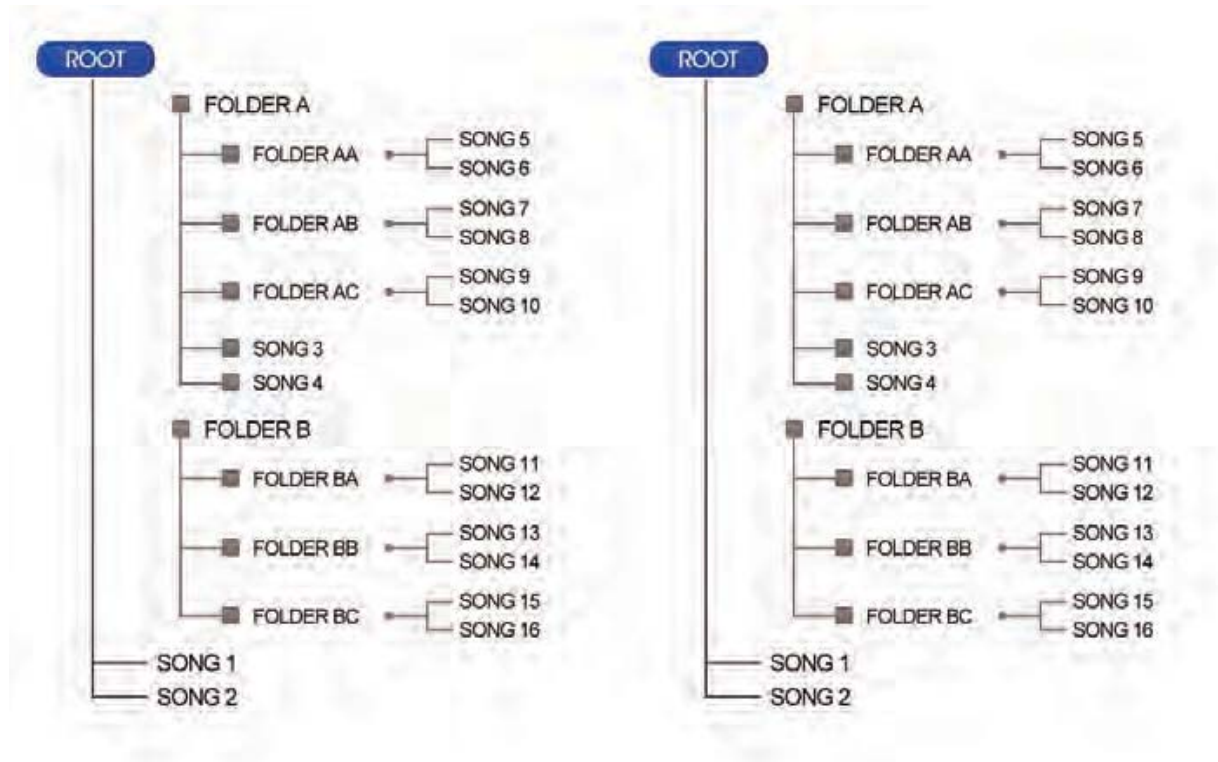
ROOT
FOLDER A
FOLDER AA
SONG 5
SONG 6
FOLDER AB
SONG 7
SONG 8
FOLDER AC
SONG 9
SONG 10
SONG 3
SONG 4
FOLDER B
FOLDER BA
SONG 11
SONG 12
FOLDER BB
SONG 13
SONG 14
FOLDER BC
SONG 15
SONG 16
SONG 1
SONG 2

ROOT
FOLDER A
FOLDER AA
SONG 5
SONG 6
FOLDER AB
SONG 7
SONG 8
FOLDER AC
SONG 9
SONG 10
SONG 3
SONG 4
FOLDER B
FOLDER BA
SONG 11
SONG 12
FOLDER BB
SONG 13
SONG 14
FOLDER BC
SONG 15
SONG 16
SONG 1
SONG 2